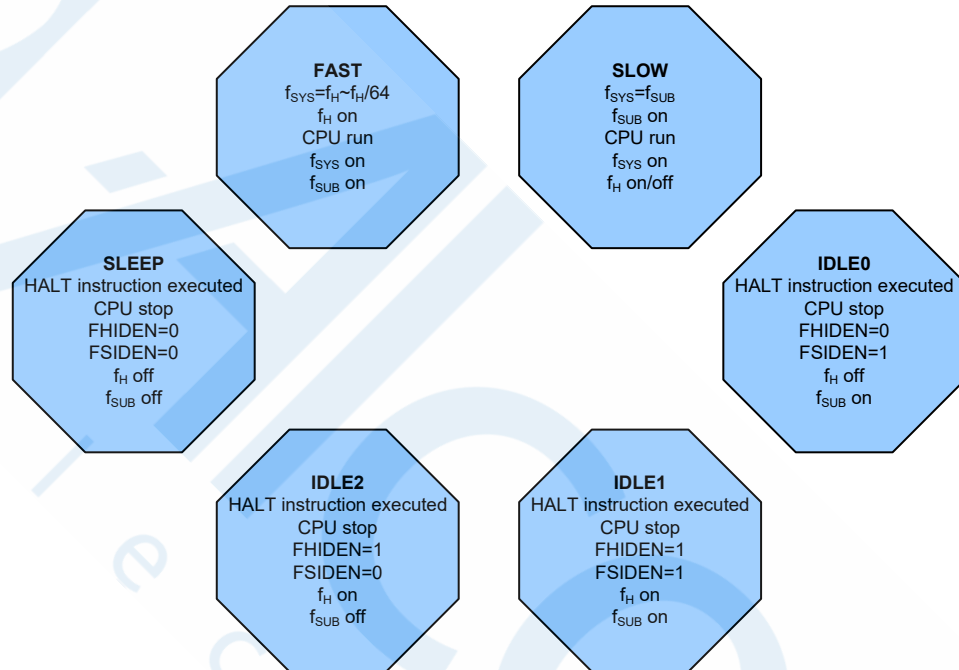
FAST
$f_{SYS}$=$f_H$~$f_H$/64
$f_H$ on
CPU run
$f_{SYS}$ on
$f_{SUB}$ on

SLOW
$f_{SYS}$=$f_{SUB}$
$f_{SUB}$ on
CPU run
$f_{SYS}$ on
$f_H$ on/off

SLEEP
HALT instruction executed
CPU stop
FHIDEN=0
FSIDEN=0
$f_H$ off
$f_{SUB}$ off

IDLE0
HALT instruction executed
CPU stop
FHIDEN=0
FSIDEN=1
$f_H$ off
$f_{SUB}$ on

IDLE2
HALT instruction executed
CPU stop
FHIDEN=1
FSIDEN=0
$f_H$ on
$f_{SUB}$ off

IDLE1
HALT instruction executed
CPU stop
FHIDEN=1
FSIDEN=1
$f_H$ on
$f_{SUB}$ on